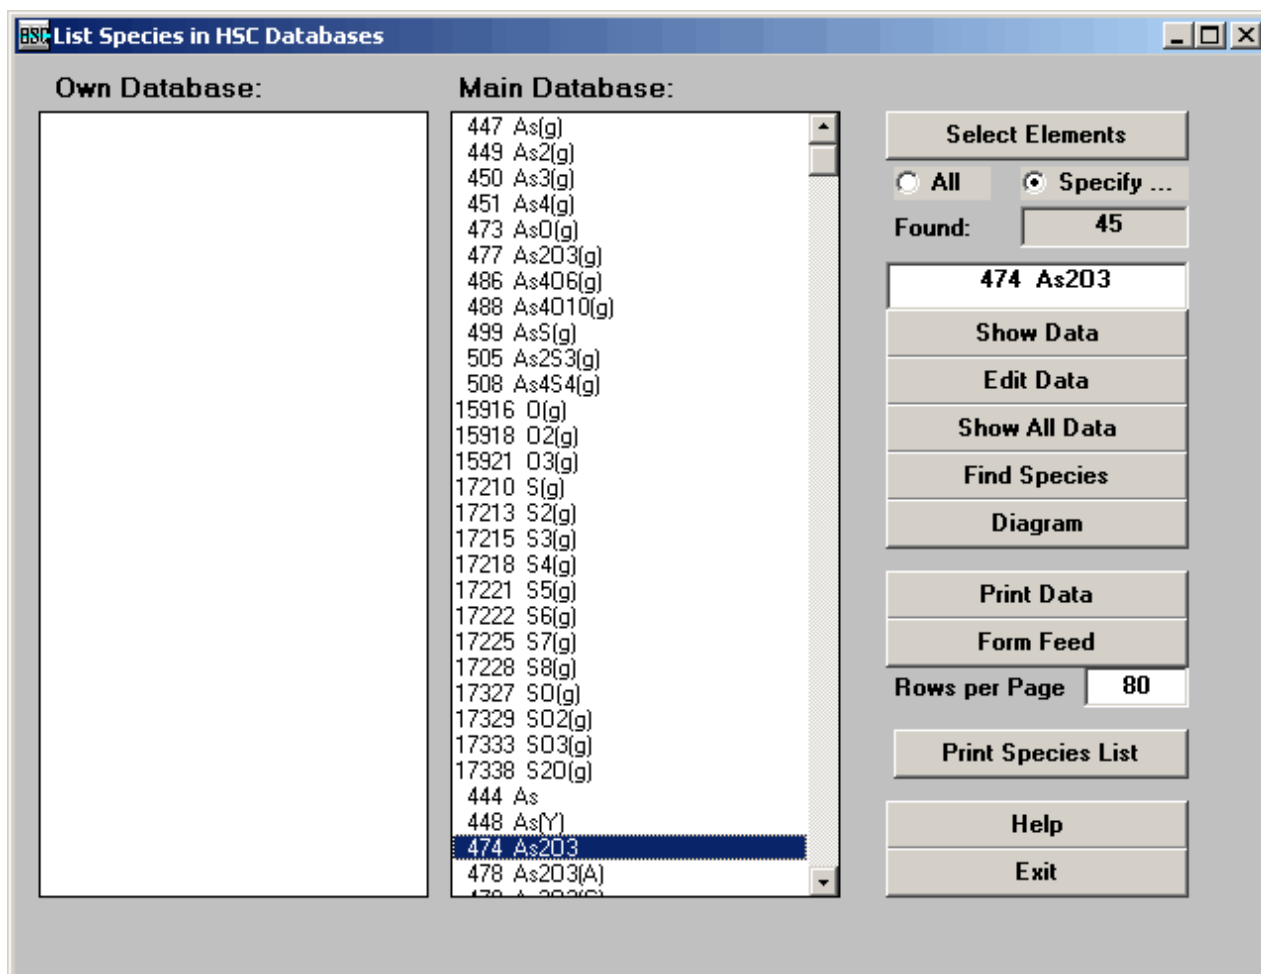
HSC List Species in HSC Databases

Own Database:

Main Database:

447 As(g)
449 As2(g)
450 As3(g)
451 As4(g)
473 AsO(g)
477 As2O3(g)
486 As4O6(g)
488 As4O10(g)
499 AsS(g)
505 As2S3(g)
508 As4S4(g)
15916 O(g)
15918 O2(g)
15921 O3(g)
17210 S(g)
17213 S2(g)
17215 S3(g)
17218 S4(g)
17221 S5(g)
17222 S6(g)
17225 S7(g)
17228 S8(g)
17327 SO(g)
17329 SO2(g)
17333 SO3(g)
17338 S2O(g)
444 As
448 As(Y)
474 As2O3
478 As2O3(A)
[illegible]

Select Elements

All

Specify ...

Found: 45

474 As2O3

Show Data

Edit Data

Show All Data

Find Species

Diagram

Print Data

Form Feed

Rows per Page 80

Print Species List

Help

Exit